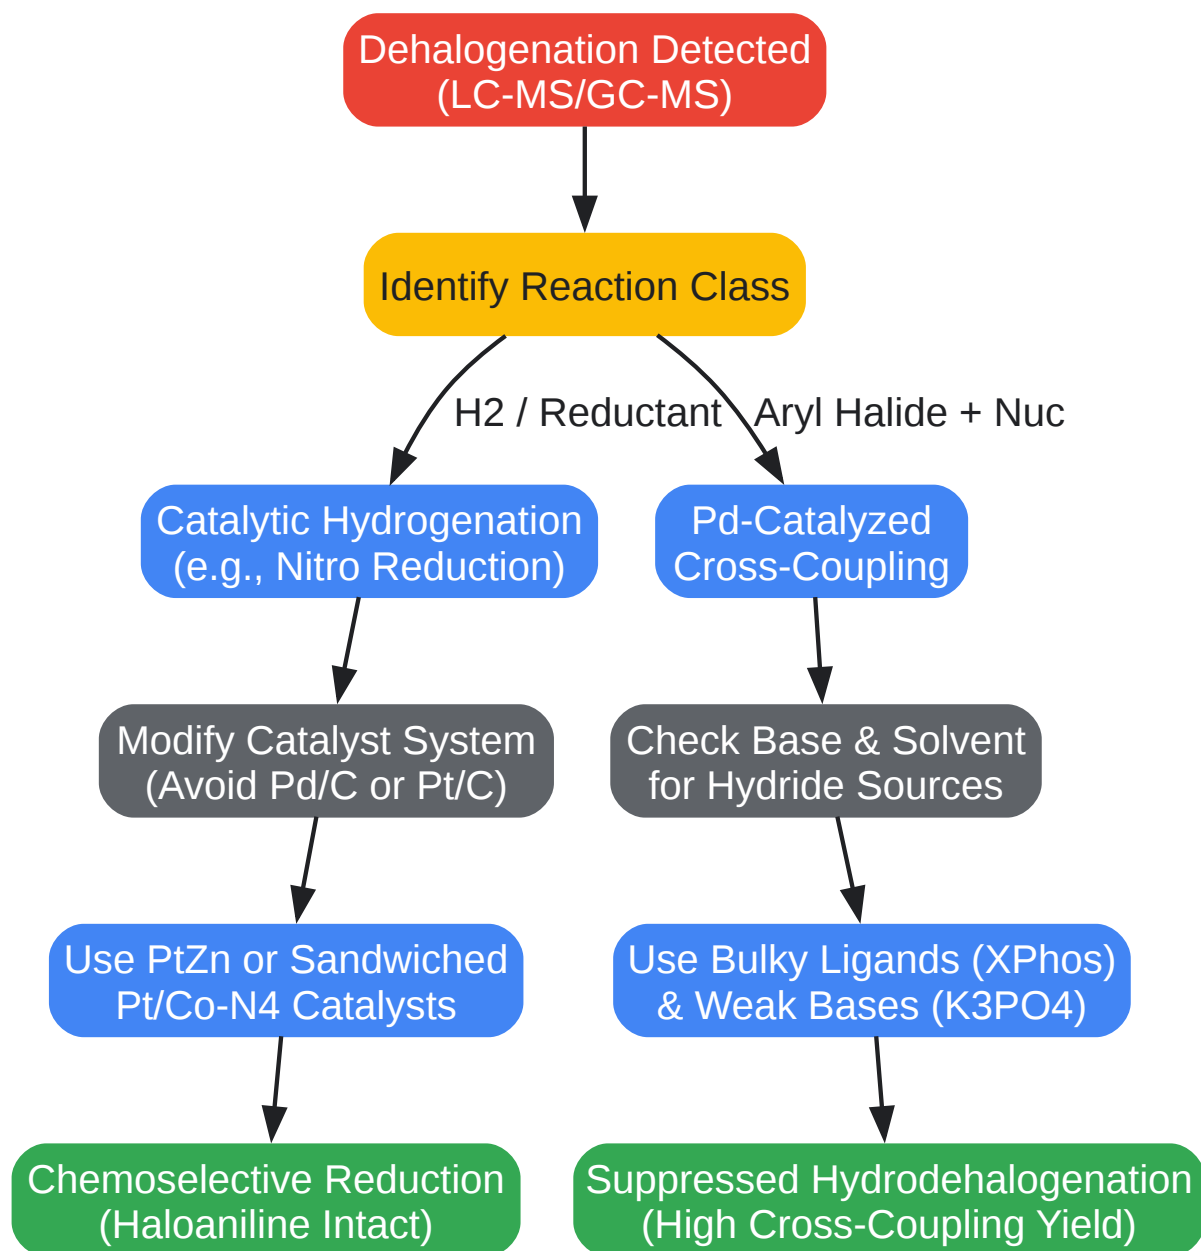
Dehalogenation Detected
(LC-MS/GC-MS)

Identify Reaction Class

H2 / Reductant

Aryl Halide + Nuc

Catalytic Hydrogenation
(e.g., Nitro Reduction)

Pd-Catalyzed
Cross-Coupling

Modify Catalyst System
(Avoid Pd/C or Pt/C)

Check Base & Solvent
for Hydride Sources

Use PtZn or Sandwiched
Pt/Co-N4 Catalysts

Use Bulky Ligands (XPhos)
& Weak Bases (K3PO4)

Chemoselective Reduction
(Haloaniline Intact)

Suppressed Hydrodehalogenation
(High Cross-Coupling Yield)